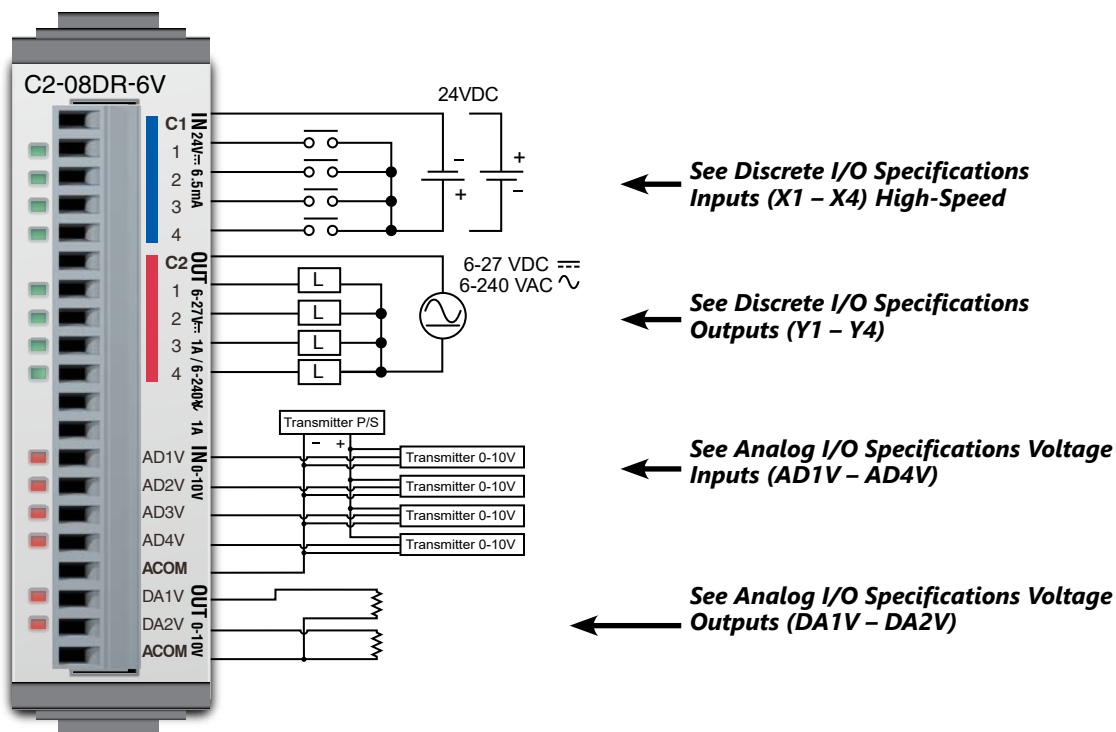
C2-08DR-6V

C1
1
2
3
4
IN 24V ⎓ 6.5mA

24VDC
−
+
+
−

See Discrete I/O Specifications Inputs (X1 – X4) High-Speed

C2
1
2
3
4
OUT 6-27V⎓ 1A / 6-240V∿ 1A

L
L
L
L

6-27 VDC ⎓
6-240 VAC ∿

See Discrete I/O Specifications Outputs (Y1 – Y4)

Transmitter P/S
− +

AD1V
AD2V
AD3V
AD4V
ACOM
IN 0-10V

Transmitter 0-10V
Transmitter 0-10V
Transmitter 0-10V
Transmitter 0-10V

See Analog I/O Specifications Voltage Inputs (AD1V – AD4V)

DA1V
DA2V
ACOM
OUT 0-10V

See Analog I/O Specifications Voltage Outputs (DA1V – DA2V)